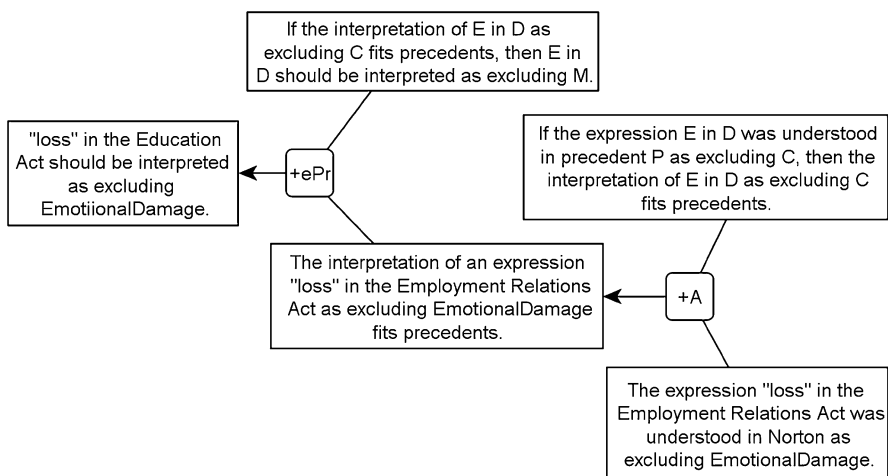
If the interpretation of E in D as excluding C fits precedents, then E in D should be interpreted as excluding M.

"loss" in the Education Act should be interpreted as excluding EmotiionalDamage.

+ePr

If the expression E in D was understood in precedent P as excluding C, then the interpretation of E in D as excluding C fits precedents.

The interpretation of an expression "loss" in the Employment Relations Act as excluding EmotionalDamage fits precedents.

+A

The expression "loss" in the Employment Relations Act was understood in Norton as excluding EmotionalDamage.